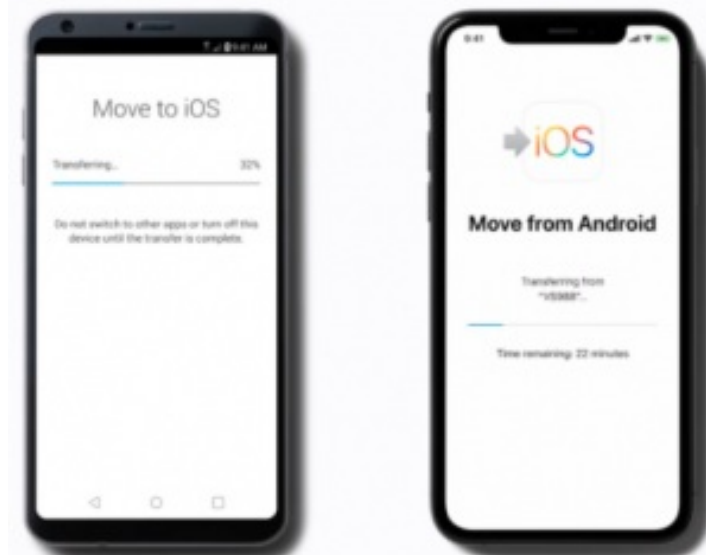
5:41 AM

Move to iOS

Transferring...

32%

Do not switch to other apps or turn off this device until the transfer is complete.

9:41

iOS

Move from Android

Transferring from "VS988"...

Time remaining: 22 minutes